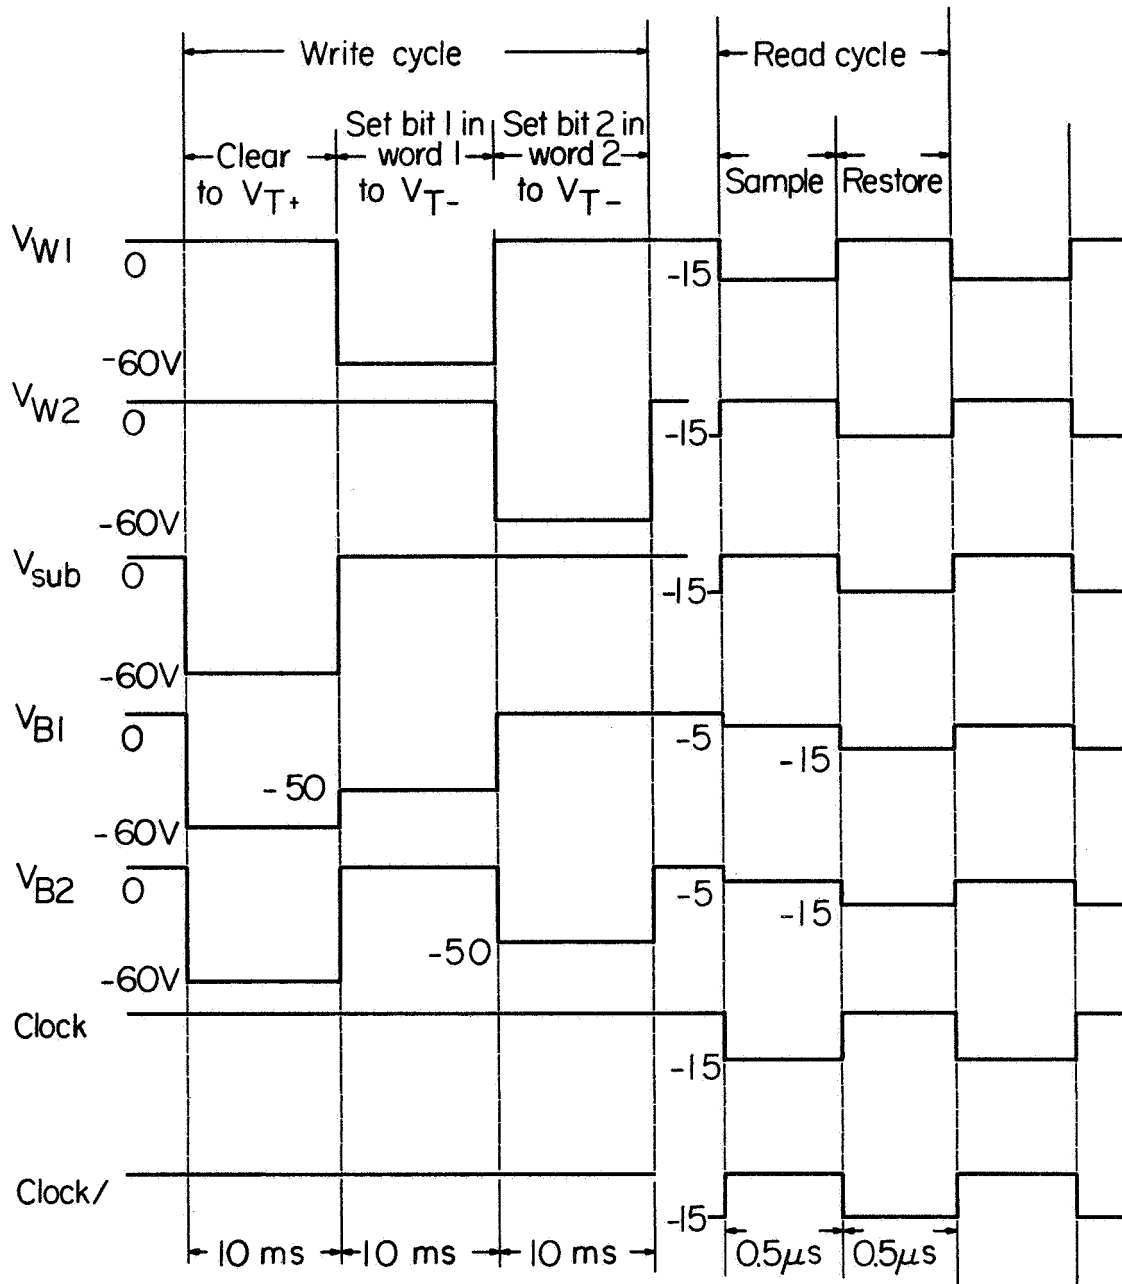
Write cycle

Read cycle

Clear to $V_{T+}$

Set bit 1 in word 1 to $V_{T-}$

Set bit 2 in word 2 to $V_{T-}$

Sample

Restore

$V_{W1}$ 0

-60V

-15

$V_{W2}$ 0

-60V

-15

$V_{sub}$ 0

-60V

-15

$V_{B1}$ 0

-50

-60V

-5

-15

$V_{B2}$ 0

-50

-60V

-5

-15

Clock

-15

Clock/

-15

10 ms

10 ms

10 ms

0.5$\mu$s

0.5$\mu$s